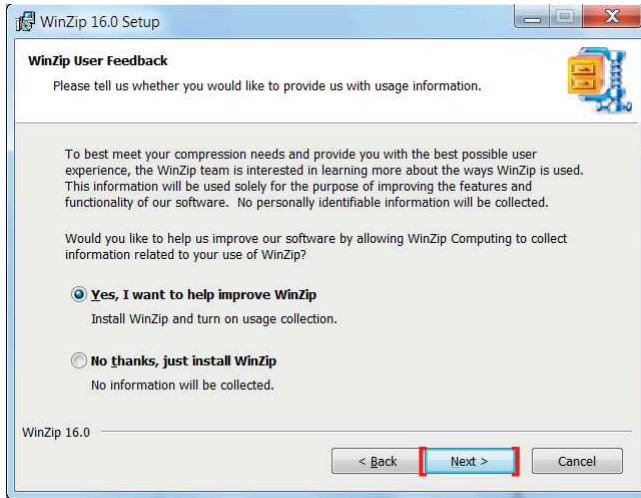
WinZip 16.0 Setup

WinZip User Feedback

Please tell us whether you would like to provide us with usage information.

To best meet your compression needs and provide you with the best possible user experience, the WinZip team is interested in learning more about the ways WinZip is used. This information will be used solely for the purpose of improving the features and functionality of our software. No personally identifiable information will be collected.

Would you like to help us improve our software by allowing WinZip Computing to collect information related to your use of WinZip?

Yes, I want to help improve WinZip

Install WinZip and turn on usage collection.

No thanks, just install WinZip

No information will be collected.

WinZip 16.0

< Back

Next >

Cancel